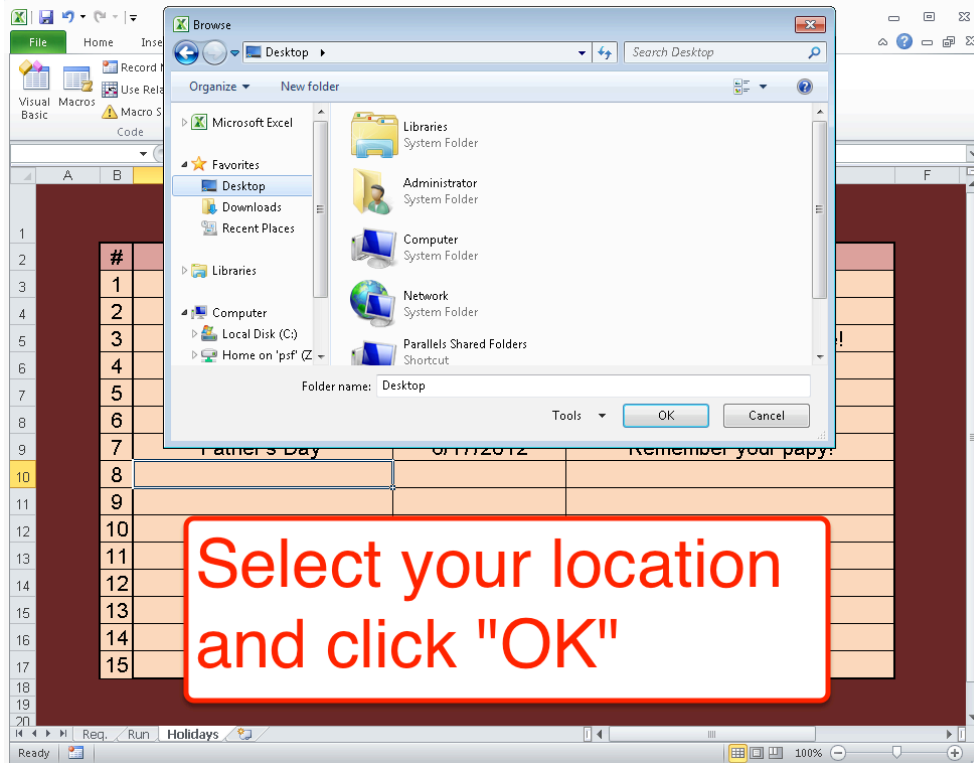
File Home Inse

Visual Basic Macros Record M Use Rela Macro S Code

Browse

Desktop ▸

Search Desktop

Organize ▾ New folder

Microsoft Excel
Favorites
Desktop
Downloads
Recent Places
Libraries
Computer
Local Disk (C:)
Home on 'psf' (Z

Libraries
System Folder
Administrator
System Folder
Computer
System Folder
Network
System Folder
Parallels Shared Folders
Shortcut

Folder name: Desktop

Tools ▾ OK Cancel

A B F

| # | | | |
|---|---|---|---|
| 1 | | | |
| 2 | | | |
| 3 | | | ! |
| 4 | | | |
| 5 | | | |
| 6 | | | |
| 7 | Father's Day | 6/17/2012 | Remember your papy! |
| 8 | | | |
| 9 | | | |
| 10 | | | |
| 11 | | | |
| 12 | | | |
| 13 | | | |
| 14 | | | |
| 15 | | | |

Select your location and click "OK"

Req. Run Holidays

Ready 100%